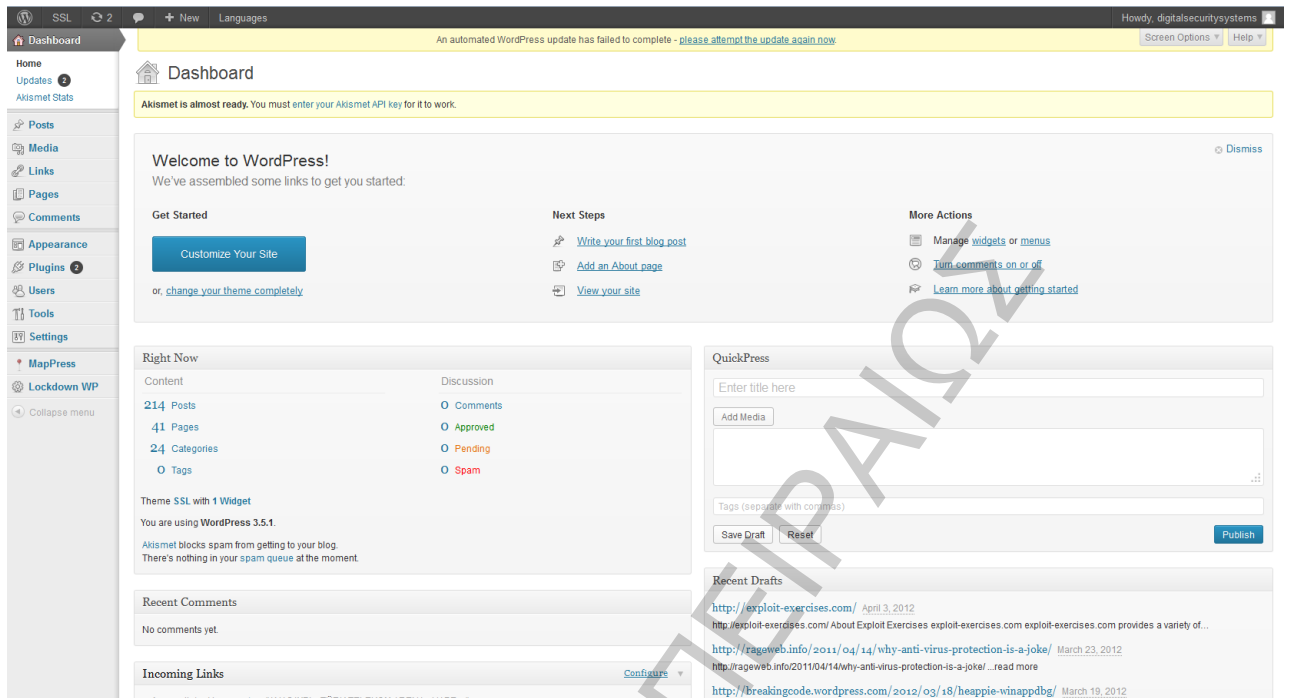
SSL 2 + New Languages Howdy, digitalsecuritysystems

Dashboard
Home
Updates 2
Akismet Stats
Posts
Media
Links
Pages
Comments
Appearance
Plugins 2
Users
Tools
Settings
MapPress
Lockdown WP
Collapse menu

An automated WordPress update has failed to complete - please attempt the update again now.
Screen Options ▾ Help ▾

Dashboard

Akismet is almost ready. You must enter your Akismet API key for it to work.

Dismiss

Welcome to WordPress!
We've assembled some links to get you started:

Get Started
Customize Your Site
or, change your theme completely

Next Steps
Write your first blog post
Add an About page
View your site

More Actions
Manage widgets or menus
Turn comments on or off
Learn more about getting started

Right Now
Content
214 Posts
41 Pages
24 Categories
0 Tags
Discussion
0 Comments
0 Approved
0 Pending
0 Spam

Theme SSL with 1 Widget
You are using WordPress 3.5.1.
Akismet blocks spam from getting to your blog.
There's nothing in your spam queue at the moment.

Recent Comments
No comments yet.

Incoming Links
Configure

QuickPress
Enter title here
Add Media
Tags (separate with commas)
Save Draft Reset Publish

Recent Drafts
http://exploit-exercises.com/ April 3, 2012
http://exploit-exercises.com/ About Exploit Exercises exploit-exercises.com exploit-exercises.com provides a variety of...
http://rageweb.info/2011/04/14/why-anti-virus-protection-is-a-joke/ March 23, 2012
http://rageweb.info/2011/04/14/why-anti-virus-protection-is-a-joke/ ...read more
http://breakingcode.wordpress.com/2012/03/18/heappie-winappdbg/ March 19, 2012

ΠΕΙΡΑΙΩΣ